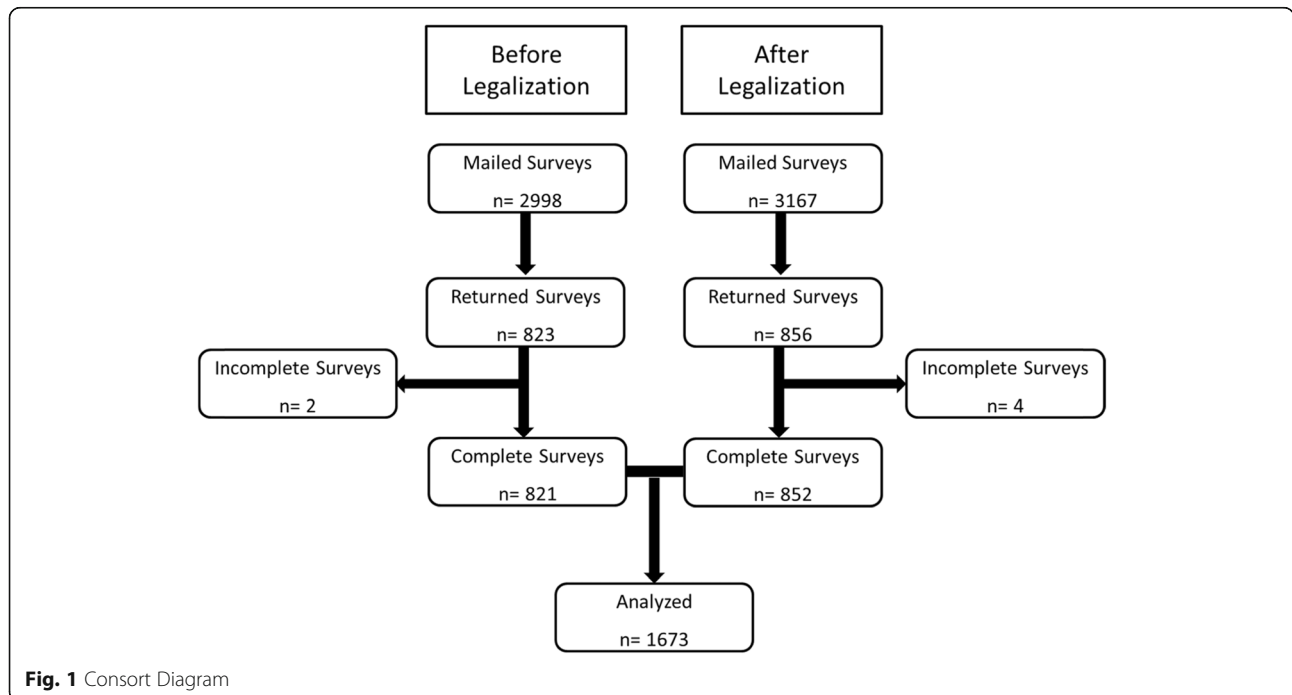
Before Legalization

After Legalization

Mailed Surveys
n= 2998

Mailed Surveys
n= 3167

Returned Surveys
n= 823

Returned Surveys
n= 856

Incomplete Surveys
n= 2

Incomplete Surveys
n= 4

Complete Surveys
n= 821

Complete Surveys
n= 852

Analyzed
n= 1673

**Fig. 1** Consort Diagram